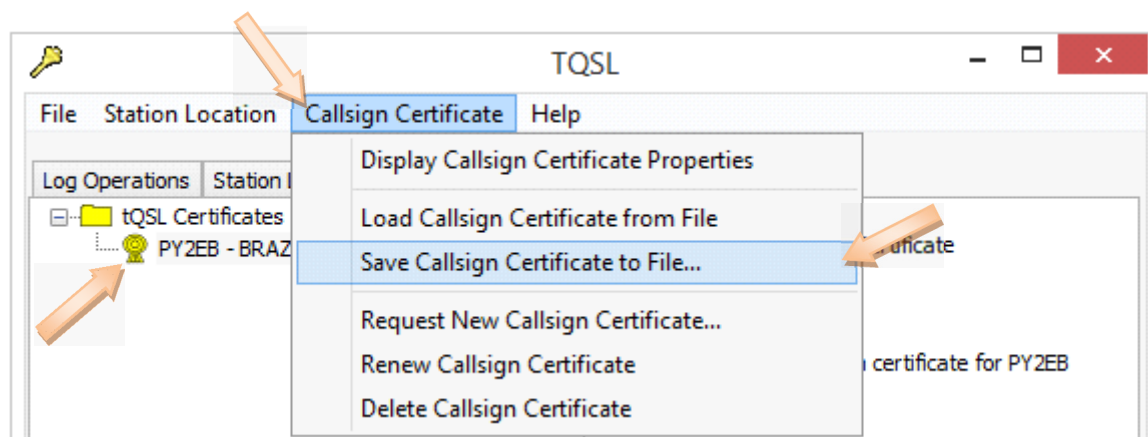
TQSL

File Station Location Callsign Certificate Help

Log Operations Station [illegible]

tQSL Certificates

PY2EB - BRAZ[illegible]

Display Callsign Certificate Properties

Load Callsign Certificate from File

Save Callsign Certificate to File...

Request New Callsign Certificate...

Renew Callsign Certificate

Delete Callsign Certificate

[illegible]tificate

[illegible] certificate for PY2EB